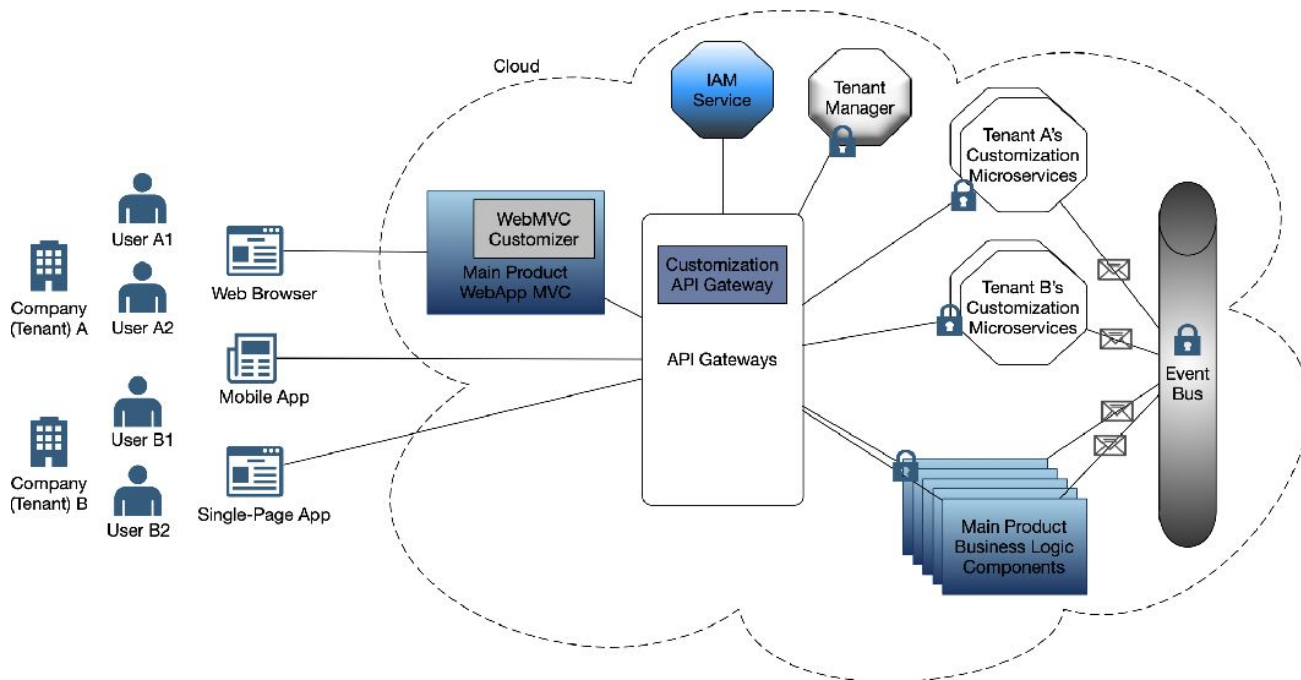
Cloud

IAM Service

Tenant Manager

Tenant A's Customization Microservices

User A1

Company (Tenant) A

User A2

Web Browser

WebMVC Customizer

Main Product WebApp MVC

Customization API Gateway

API Gateways

Tenant B's Customization Microservices

Event Bus

Mobile App

User B1

Company (Tenant) B

User B2

Single-Page App

Main Product Business Logic Components